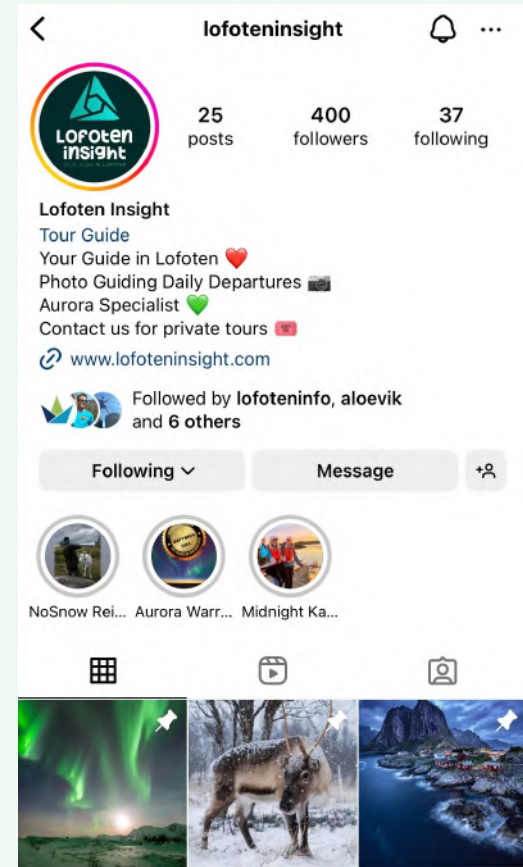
lofoteninsight

Lofoten insight

25 posts
400 followers
37 following

Lofoten Insight
Tour Guide
Your Guide in Lofoten ❤️
Photo Guiding Daily Departures 📷
Aurora Specialist 💚
Contact us for private tours 🎟️
www.lofoteninsight.com

Followed by lofoteninfo, aloevik and 6 others

Following
Message

NoSnow Rei...
Aurora Warr...
Midnight Ka...